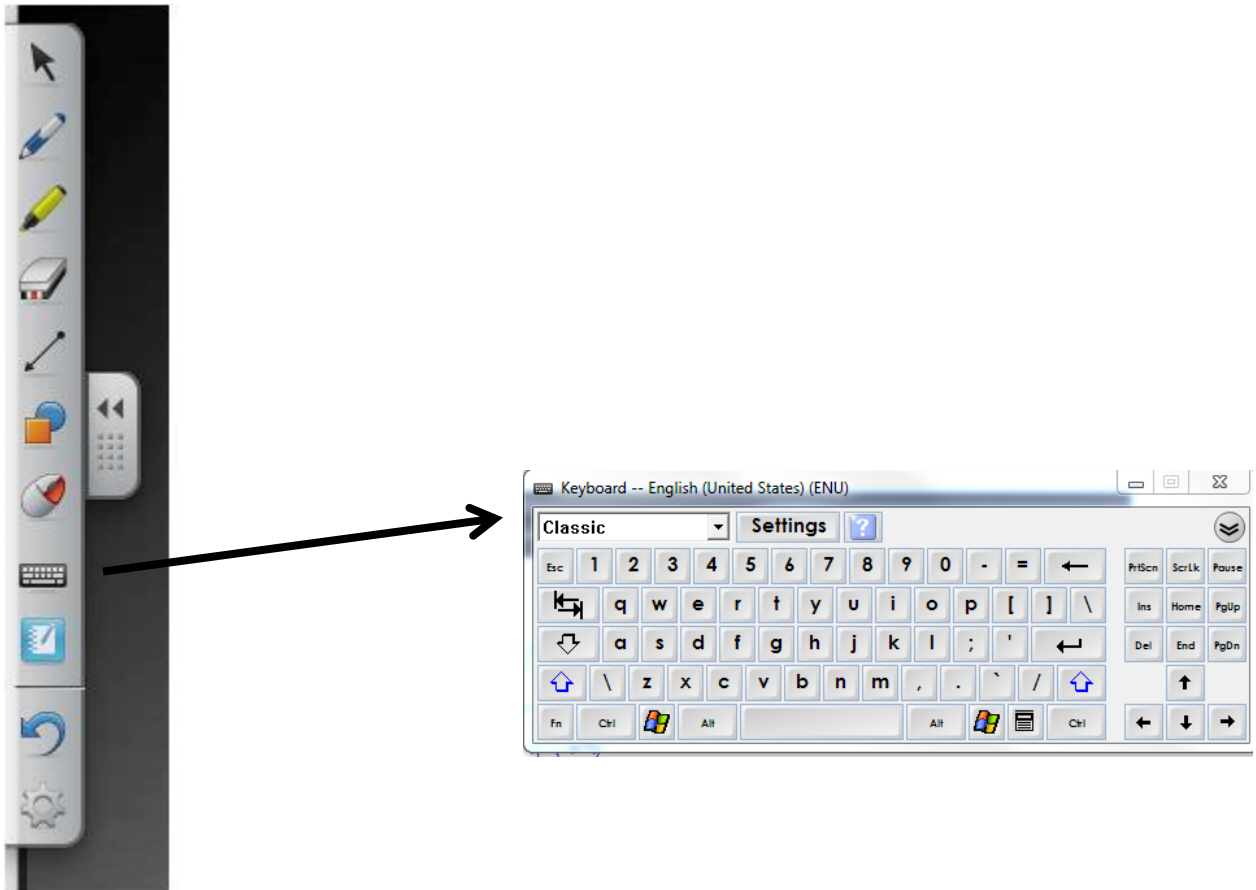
Keyboard -- English (United States) (ENU)

Classic
Settings
?

Esc 1 2 3 4 5 6 7 8 9 0 - = ←
q w e r t y u i o p [ ] \
a s d f g h j k l ; '
\ z x c v b n m , . ` /
Fn Ctrl Alt Alt Ctrl

PrtScn ScrLk Pause
Ins Home PgUp
Del End PgDn